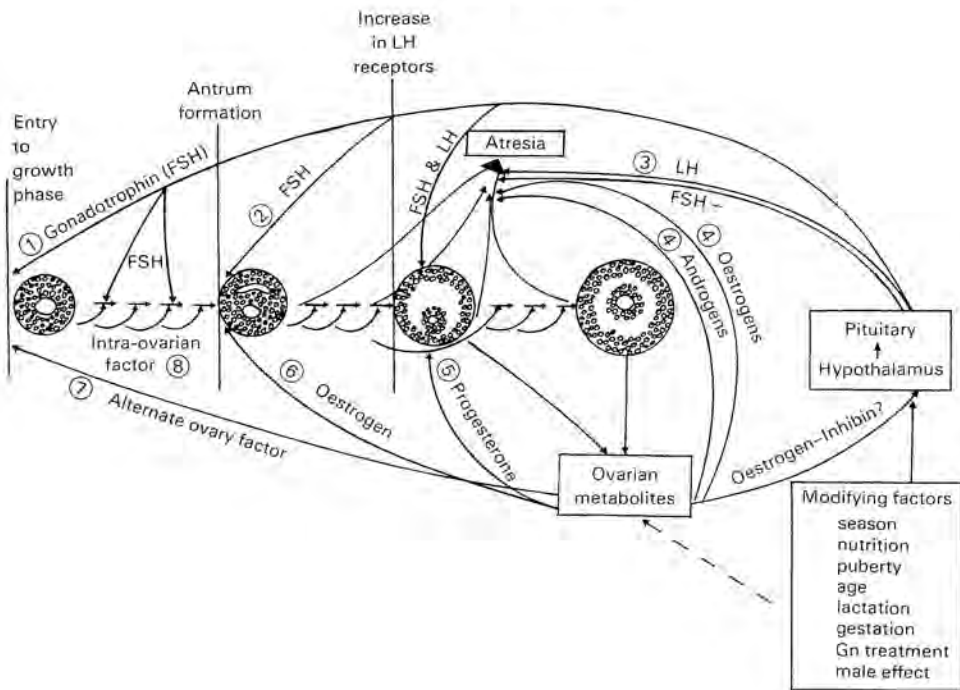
Increase in LH receptors

Antrum formation

Entry to growth phase

Atresia

① Gonadotrophin (FSH)

FSH

② FSH

FSH & LH

③ LH

FSH –

④ Androgens

④ Oestrogens

Intra-ovarian factor ⑧

⑥ Oestrogen

⑤ Progesterone

⑦ Alternate ovary factor

Pituitary
↑
Hypothalamus

Ovarian metabolites

Oestrogen–Inhibin?

Modifying factors
season
nutrition
puberty
age
lactation
gestation
Gn treatment
male effect